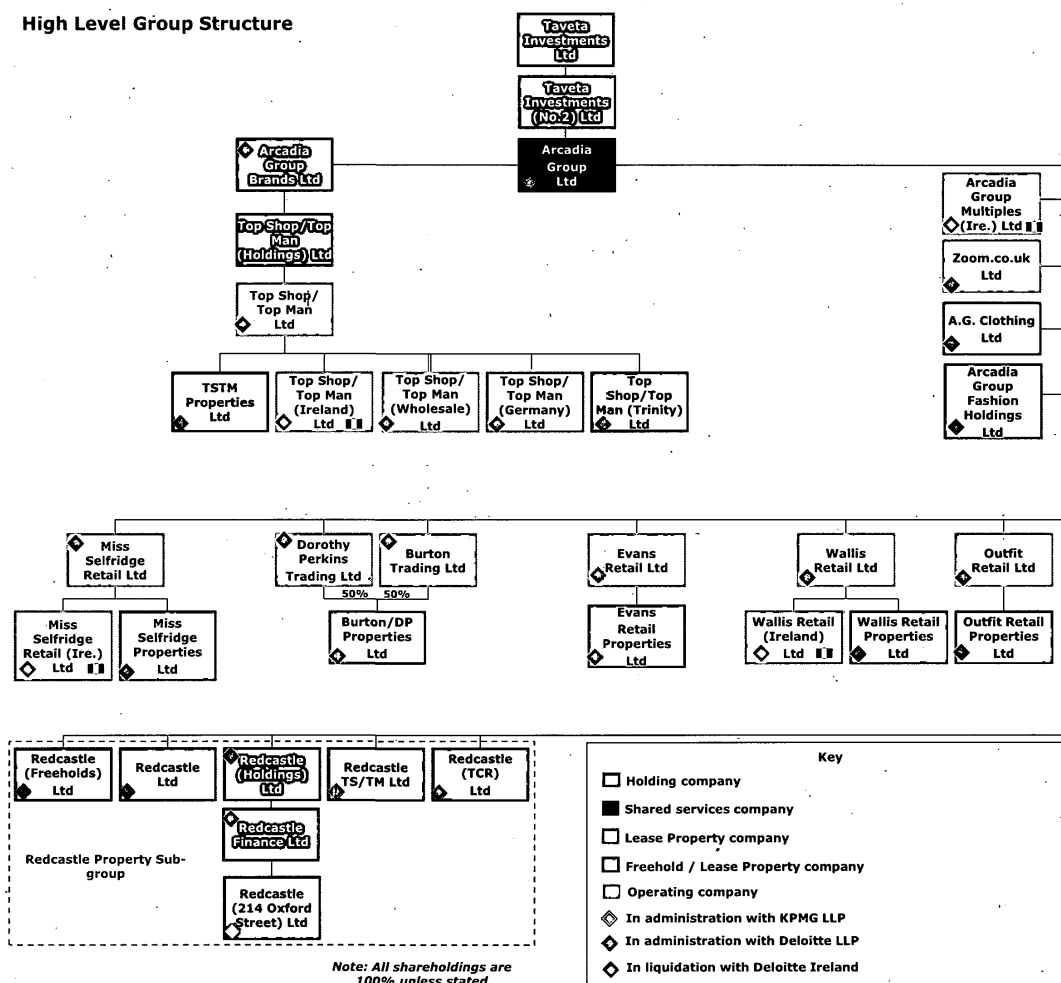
High Level Group Structure

Taveta Investments Ltd

Taveta Investments (No.2) Ltd

Arcadia Group Brands Ltd

Arcadia Group Ltd

Top Shop/Top Man (Holdings) Ltd

Top Shop/ Top Man Ltd

TSTM Properties Ltd

Top Shop/ Top Man (Ireland) Ltd

Top Shop/ Top Man (Wholesale) Ltd

Top Shop/ Top Man (Germany) Ltd

Top Shop/Top Man (Trinity) Ltd

Arcadia Group Multiples (Ire.) Ltd

Zoom.co.uk Ltd

A.G. Clothing Ltd

Arcadia Group Fashion Holdings Ltd

Miss Selfridge Retail Ltd

Miss Selfridge Retail (Ire.) Ltd

Miss Selfridge Properties Ltd

Dorothy Perkins Trading Ltd

Burton Trading Ltd

50% 50%

Burton/DP Properties Ltd

Evans Retail Ltd

Evans Retail Properties Ltd

Wallis Retail Ltd

Wallis Retail (Ireland) Ltd

Wallis Retail Properties Ltd

Outfit Retail Ltd

Outfit Retail Properties Ltd

Redcastle (Freeholds) Ltd

Redcastle Ltd

Redcastle (Holdings) Ltd

Redcastle TS/TM Ltd

Redcastle (TCR) Ltd

Redcastle Finance Ltd

Redcastle (214 Oxford Street) Ltd

Redcastle Property Sub-group

Key
Holding company
Shared services company
Lease Property company
Freehold / Lease Property company
Operating company
In administration with KPMG LLP
In administration with Deloitte LLP
In liquidation with Deloitte Ireland

Note: All shareholdings are 100% unless stated